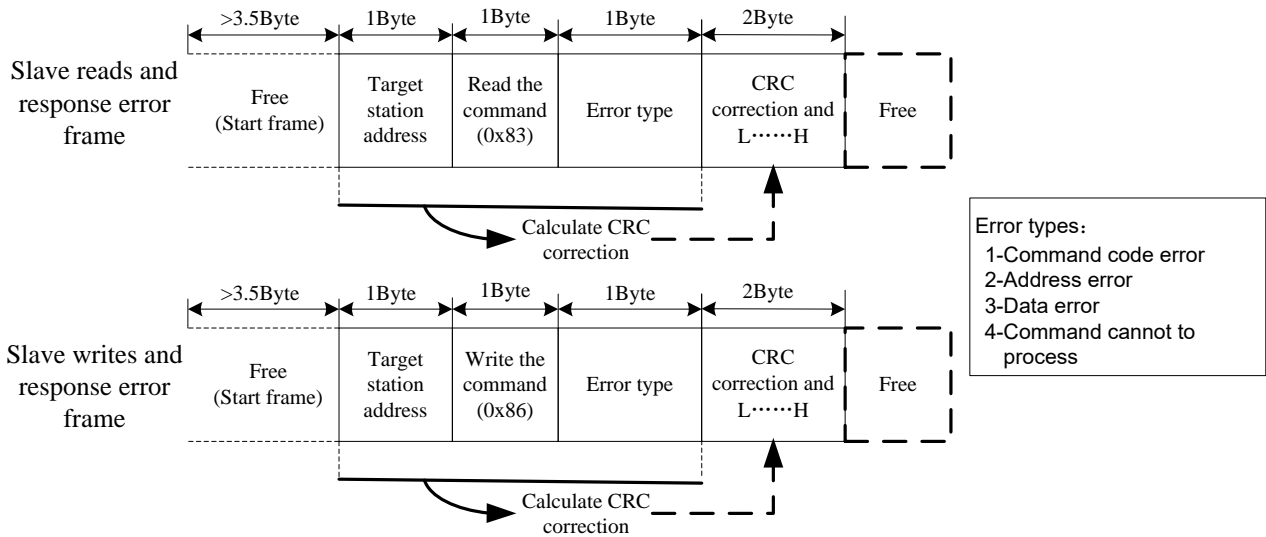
Slave reads and response error frame

| >3.5Byte | 1Byte | 1Byte | 1Byte | 2Byte | |
|---|---|---|---|---|---|
| Free (Start frame) | Target station address | Read the command (0x83) | Error type | CRC correction and L……H | Free |

Calculate CRC correction

Slave writes and response error frame

| >3.5Byte | 1Byte | 1Byte | 1Byte | 2Byte | |
|---|---|---|---|---|---|
| Free (Start frame) | Target station address | Write the command (0x86) | Error type | CRC correction and L……H | Free |

Calculate CRC correction

Error types：
1-Command code error
2-Address error
3-Data error
4-Command cannot to process